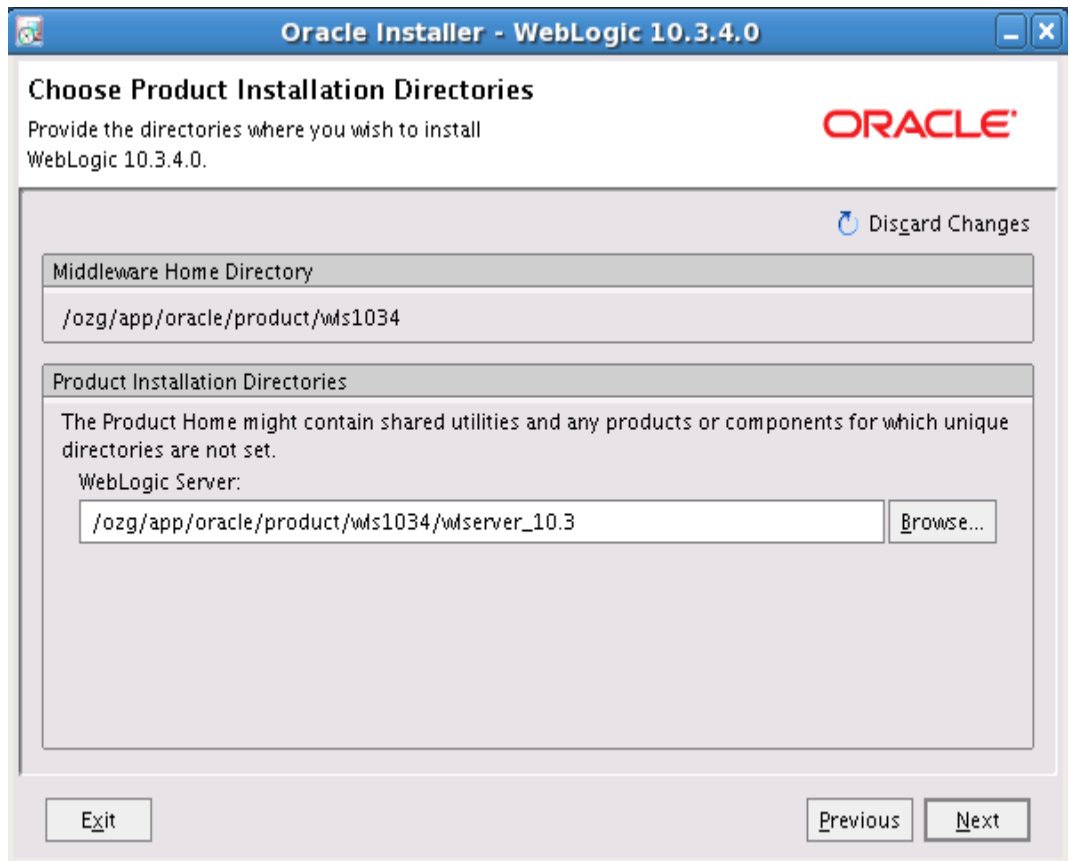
Oracle Installer - WebLogic 10.3.4.0

Choose Product Installation Directories

Provide the directories where you wish to install WebLogic 10.3.4.0.

ORACLE

Discard Changes

Middleware Home Directory

/ozg/app/oracle/product/wls1034

Product Installation Directories

The Product Home might contain shared utilities and any products or components for which unique directories are not set.

WebLogic Server:

/ozg/app/oracle/product/wls1034/wlserver_10.3

Browse...

Exit

Previous

Next